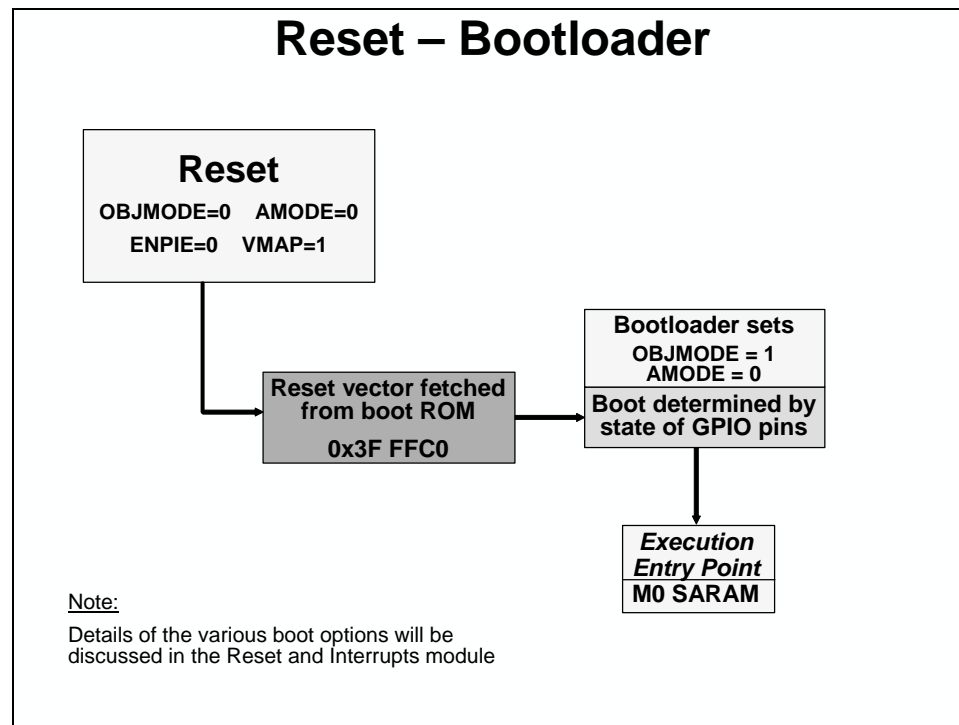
Reset – Bootloader

Reset
OBJMODE=0 AMODE=0
ENPIE=0 VMAP=1

Reset vector fetched from boot ROM
0x3F FFC0

Bootloader sets
OBJMODE = 1
AMODE = 0

Boot determined by state of GPIO pins

Execution Entry Point
M0 SARAM

Note:

Details of the various boot options will be discussed in the Reset and Interrupts module